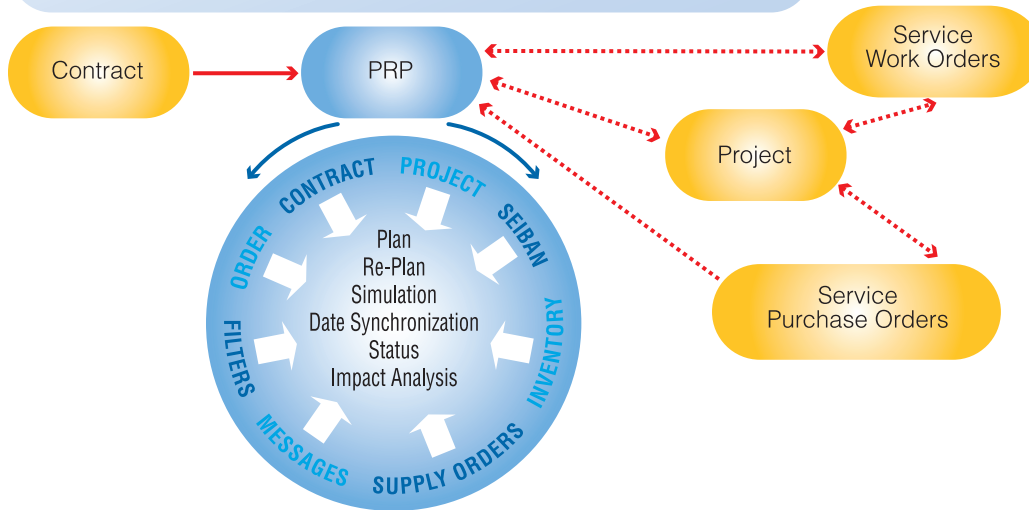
Contract

PRP

Service Work Orders

Project

Service Purchase Orders

CONTRACT PROJECT SEIBAN INVENTORY SUPPLY ORDERS MESSAGES FILTERS ORDER

Plan
Re-Plan
Simulation
Date Synchronization
Status
Impact Analysis